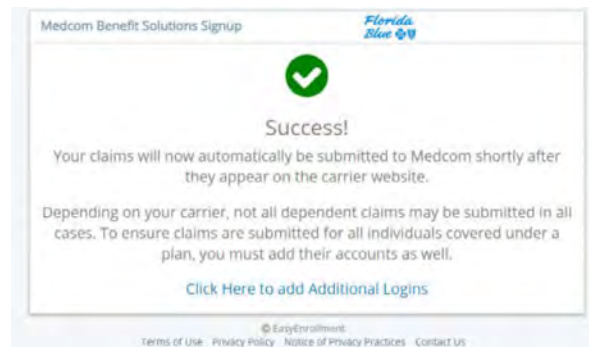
Medcom Benefit Solutions Signup

Florida Blue

Success!

Your claims will now automatically be submitted to Medcom shortly after they appear on the carrier website.

Depending on your carrier, not all dependent claims may be submitted in all cases. To ensure claims are submitted for all individuals covered under a plan, you must add their accounts as well.

Click Here to add Additional Logins

© EasyEnrollment

Terms of Use Privacy Policy Notice of Privacy Practices Contact Us